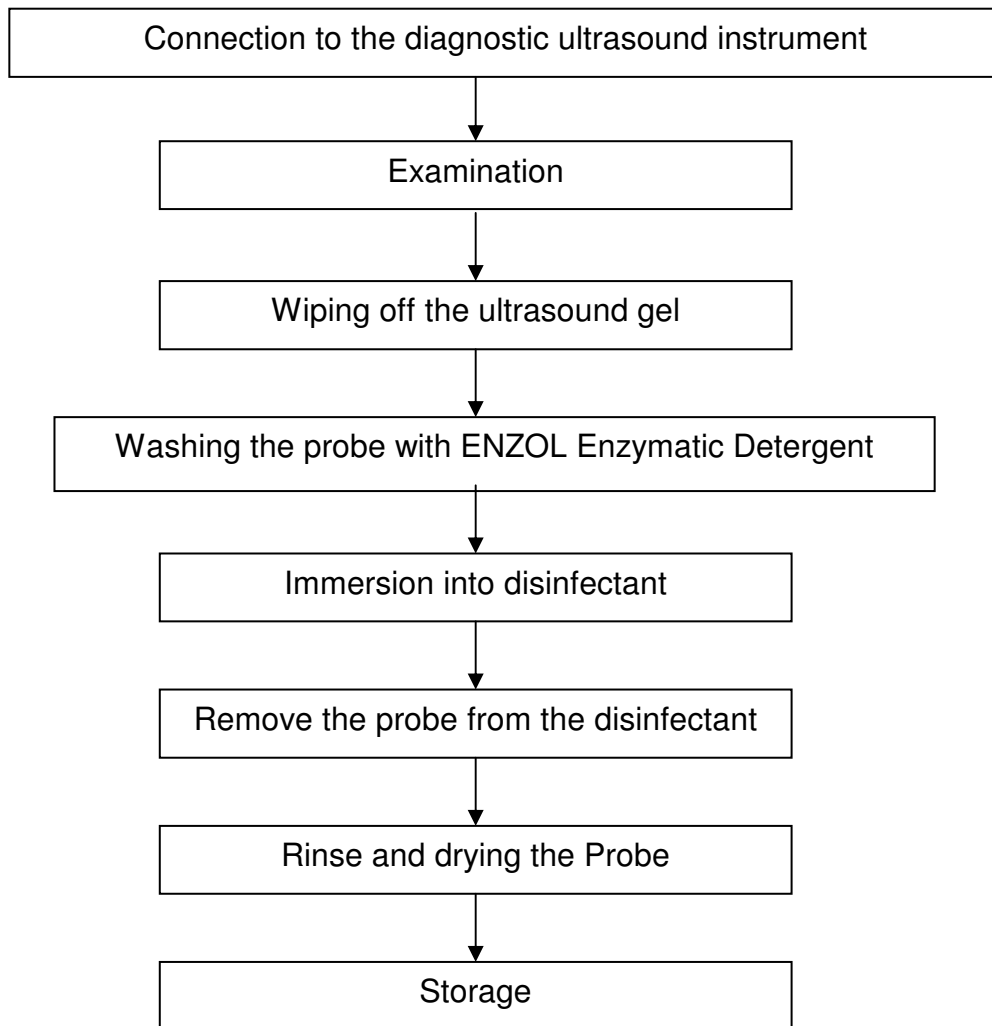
Connection to the diagnostic ultrasound instrument

Examination

Wiping off the ultrasound gel

Washing the probe with ENZOL Enzymatic Detergent

Immersion into disinfectant

Remove the probe from the disinfectant

Rinse and drying the Probe

Storage